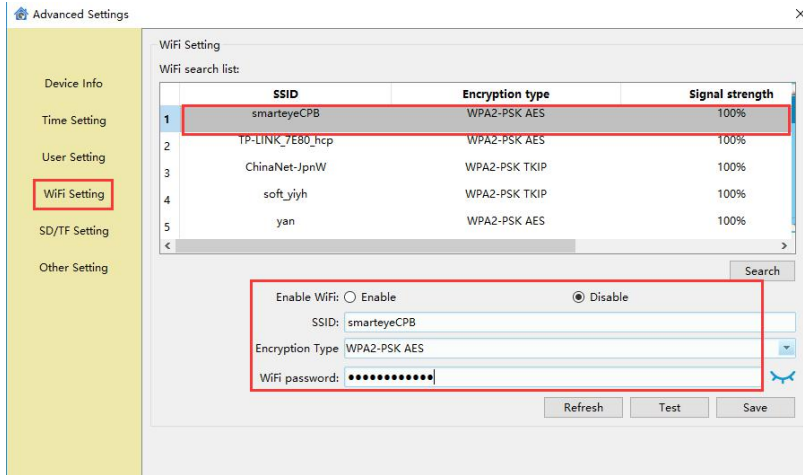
Advanced Settings

Device Info

Time Setting

User Setting

WiFi Setting

SD/TF Setting

Other Setting

WiFi Setting

WiFi search list:

|  | SSID | Encryption type | Signal strength |
|---|---|---|---|
| 1 | smarteyeCPB | WPA2-PSK AES | 100% |
| 2 | TP-LINK_7E80_hcp | WPA2-PSK AES | 100% |
| 3 | ChinaNet-JpnW | WPA2-PSK TKIP | 100% |
| 4 | soft_yiyh | WPA2-PSK TKIP | 100% |
| 5 | yan | WPA2-PSK AES | 100% |

Search

Enable WiFi: Enable Disable

SSID: smarteyeCPB

Encryption Type WPA2-PSK AES

WiFi password: ••••••••••••

Refresh Test Save